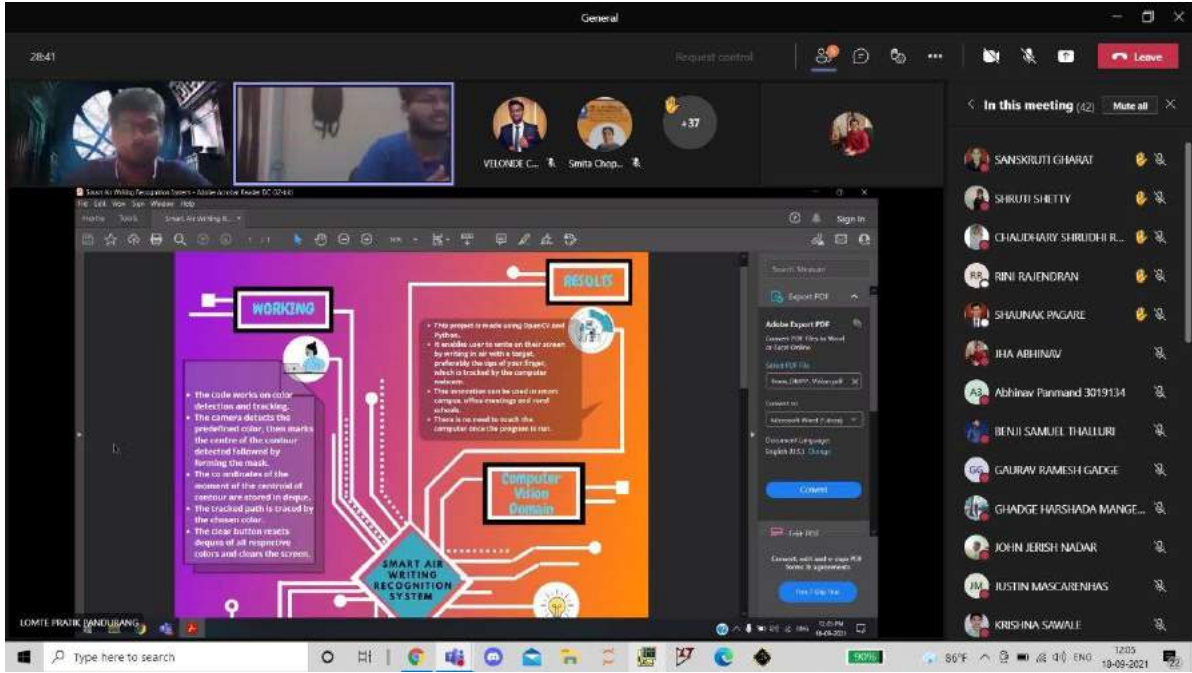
General

28:41

Request control

Leave

VELONDE C...

Smita Chop...

+37

In this meeting (42)

Mute all

SANSKRUTI GHARAT

SHRUTI SHETTY

CHAUDHARY SHRUDHI R...

RINI RAJENDRAN

SHAUNAK PAGARE

JHA ABHINAV

Abhinav Panmand 3019134

BENJI SAMUEL THALLURI

GAURAV RAMESH GADGE

GHADGE HARSHADA MANGE...

JOHN JERISH NADAR

JUSTIN MASCARENHAS

KRISHNA SAWALE

Smart Air Writing Recognition System - Adobe Acrobat Reader DC (32-bit)

File Edit View Sign Window Help

Home Tools Smart Air Writing R...

Sign In

WORKING

- The code works on color detection and tracking.
- The camera detects the predefined color, then marks the centre of the contour detected followed by forming the mask.
- The co-ordinates of the moment of the centroid of contour are stored in deque.
- The tracked path is traced by the chosen color.
- The clear button resets deques of all respective colors and clears the screen.

RESULTS

- This project is made using OpenCV and Python.
- It enables user to write on their screen by writing in air with a target, preferably the tips of your finger, which is tracked by the computer webcam.
- This innovation can be used in smart campus, office meetings and rural schools.
- There is no need to touch the computer once the program is run.

Computer Vision Domain

SMART AIR WRITING RECOGNITION SYSTEM

Search 'Measure'

Export PDF

Adobe Export PDF

Convert PDF Files to Word or Excel Online

Select PDF File

Convert to

Microsoft Word (*.docx)

Document Language: English (U.S.) Change

Convert

Edit PDF

Convert, edit and e-sign PDF forms & agreements

Free 7-Day Trial

LOMTE PRATIK PANDURANG

12:05 PM 18-09-2021

Type here to search

90%

86°F ENG 12:05 18-09-2021

22